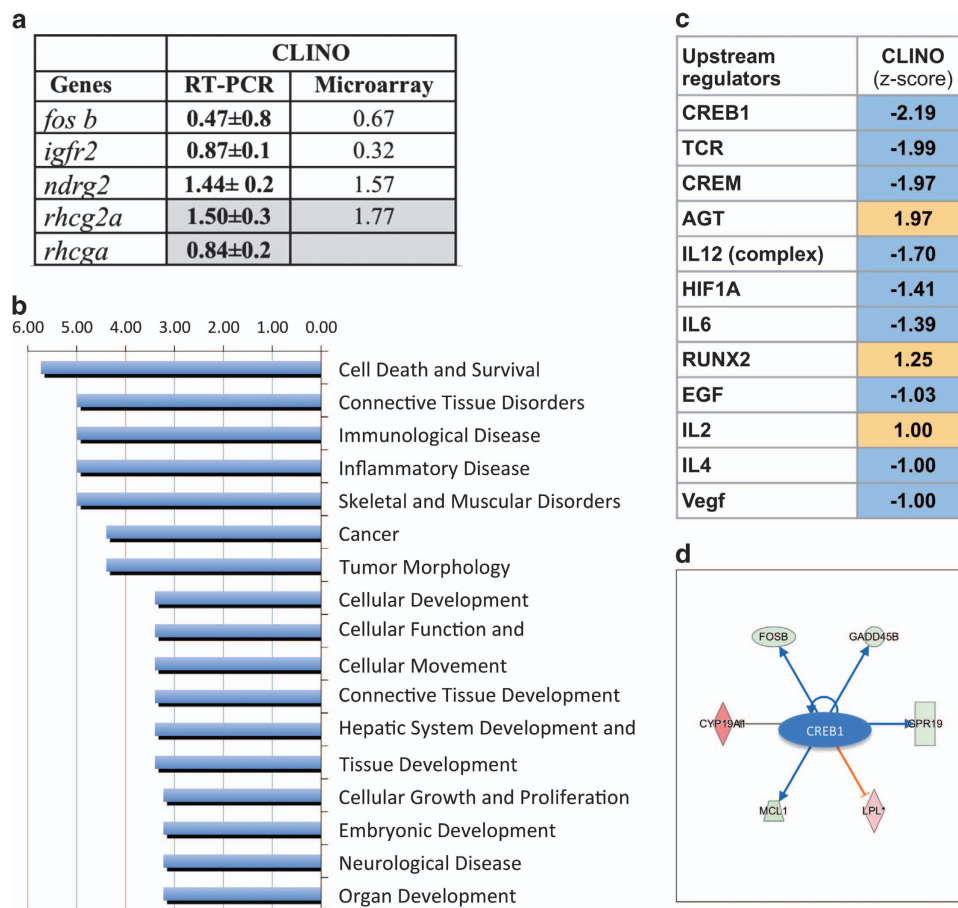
a

| | CLINO | |
|---|---|---|
| Genes | RT-PCR | Microarray |
| fos b | 0.47±0.8 | 0.67 |
| igfr2 | 0.87±0.1 | 0.32 |
| ndrg2 | 1.44± 0.2 | 1.57 |
| rhcg2a | 1.50±0.3 | 1.77 |
| rhcga | 0.84±0.2 | |

b

6.00 5.00 4.00 3.00 2.00 1.00 0.00

Cell Death and Survival
Connective Tissue Disorders
Immunological Disease
Inflammatory Disease
Skeletal and Muscular Disorders
Cancer
Tumor Morphology
Cellular Development
Cellular Function and
Cellular Movement
Connective Tissue Development
Hepatic System Development and
Tissue Development
Cellular Growth and Proliferation
Embryonic Development
Neurological Disease
Organ Development

c

| Upstream regulators | CLINO (z-score) |
|---|---|
| CREB1 | -2.19 |
| TCR | -1.99 |
| CREM | -1.97 |
| AGT | 1.97 |
| IL12 (complex) | -1.70 |
| HIF1A | -1.41 |
| IL6 | -1.39 |
| RUNX2 | 1.25 |
| EGF | -1.03 |
| IL2 | 1.00 |
| IL4 | -1.00 |
| Vegf | -1.00 |

d

FOSB
GADD45B
CYP19A1
CREB1
GPR19
MCL1
LPL*